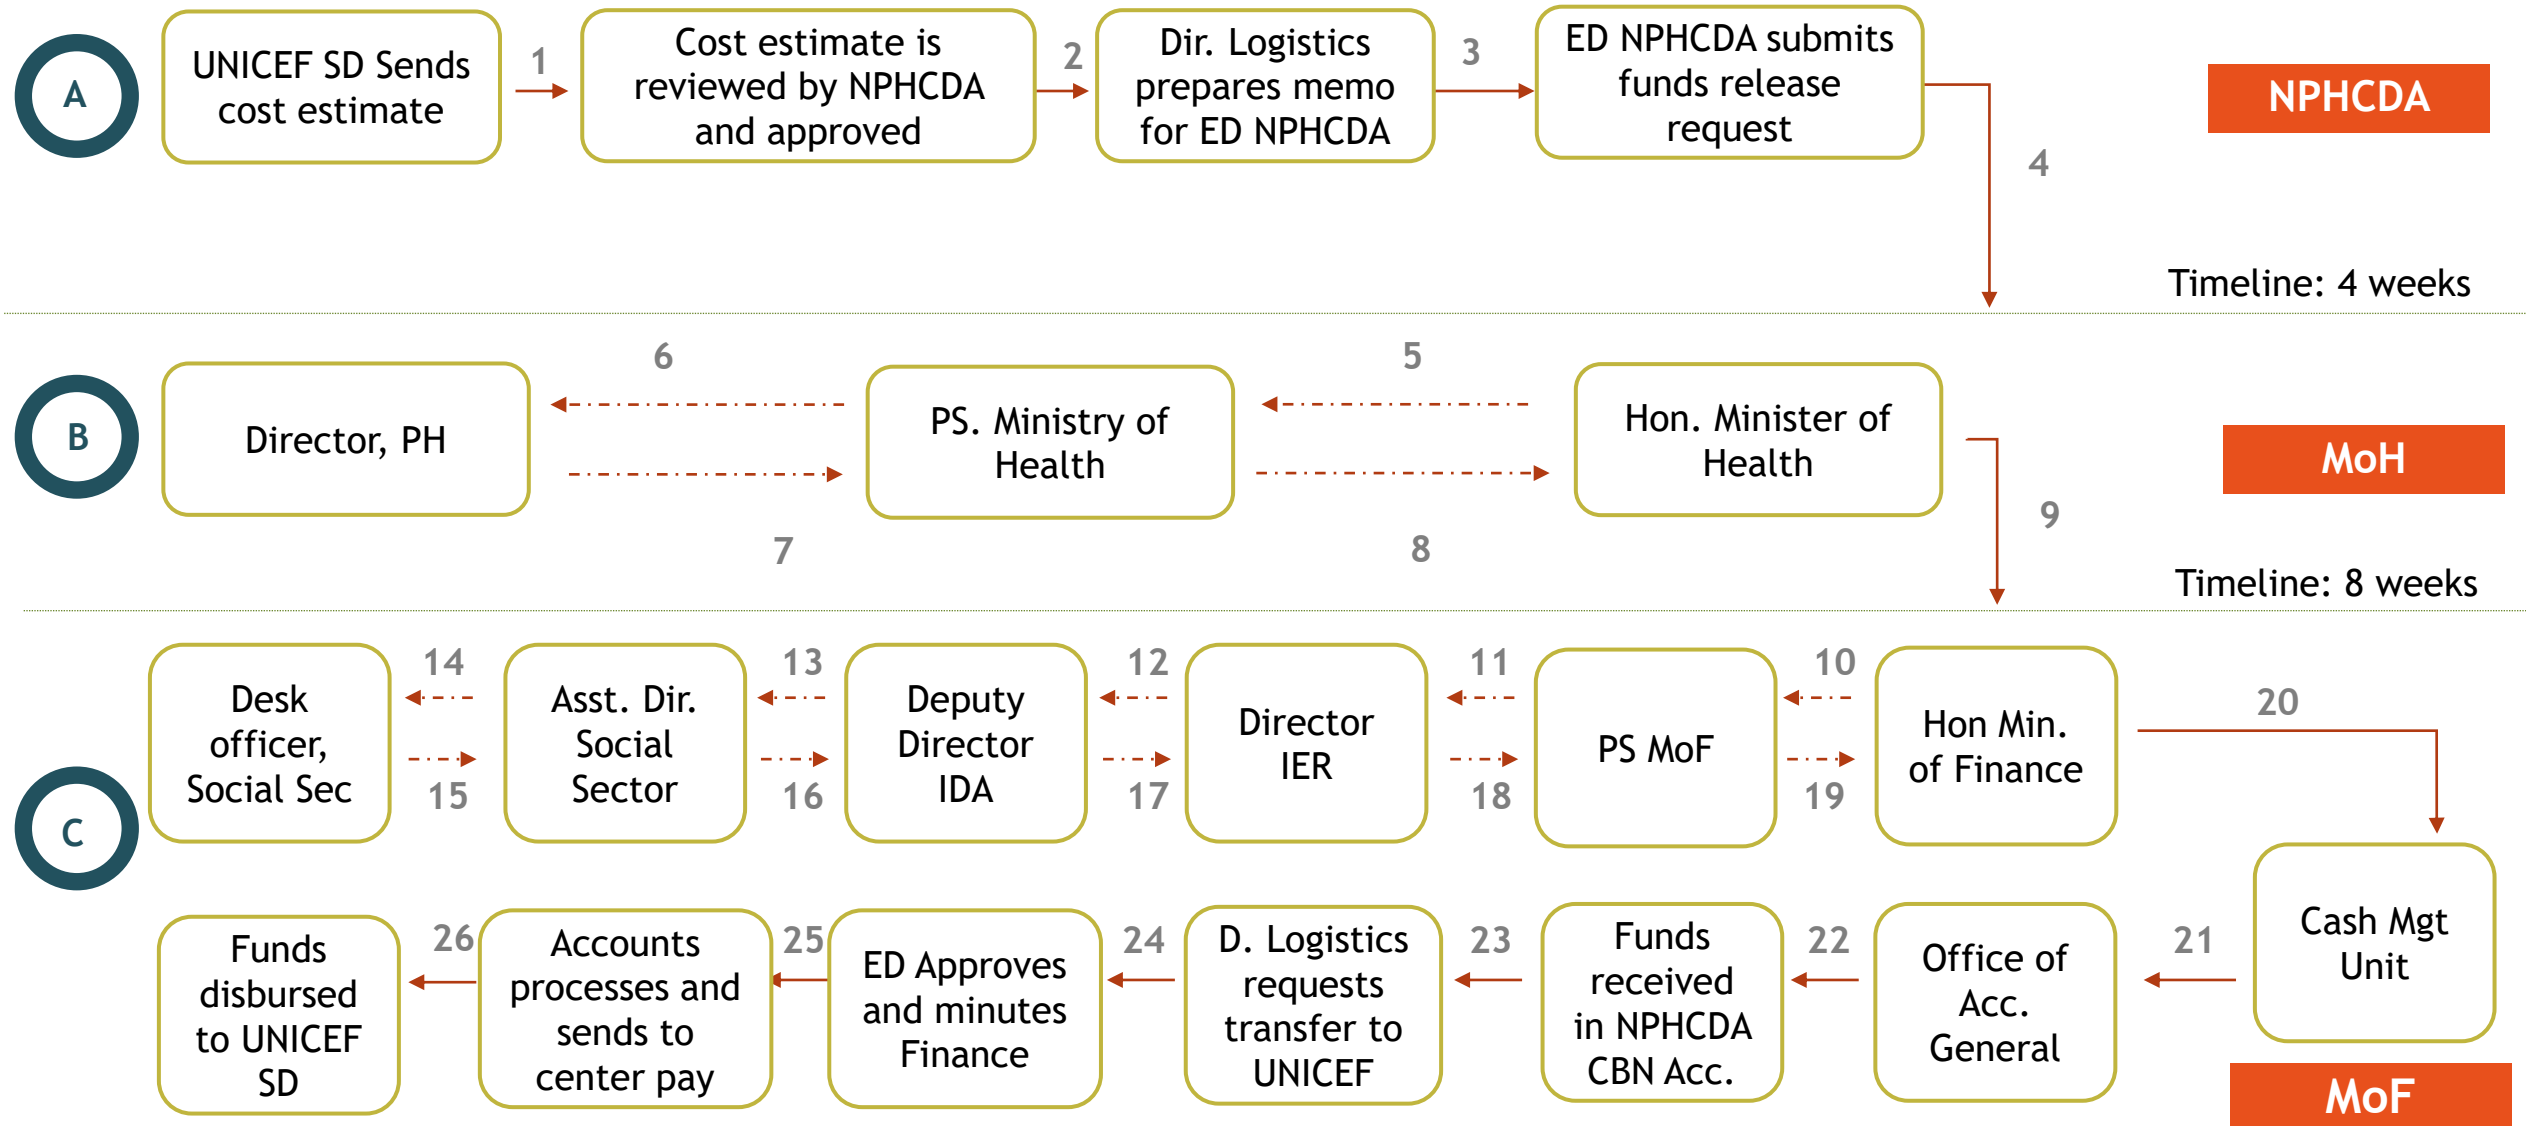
A

UNICEF SD Sends cost estimate

1

Cost estimate is reviewed by NPHCDA and approved

2

Dir. Logistics prepares memo for ED NPHCDA

3

ED NPHCDA submits funds release request

NPHCDA

4

Timeline: 4 weeks

B

Director, PH

6

7

PS. Ministry of Health

5

8

Hon. Minister of Health

MoH

9

Timeline: 8 weeks

C

Desk officer, Social Sec

14

15

Asst. Dir. Social Sector

13

16

Deputy Director IDA

12

17

Director IER

11

18

PS MoF

10

19

Hon Min. of Finance

20

Cash Mgt Unit

Funds disbursed to UNICEF SD

26

Accounts processes and sends to center pay

25

ED Approves and minutes Finance

24

D. Logistics requests transfer to UNICEF

23

Funds received in NPHCDA CBN Acc.

22

Office of Acc. General

21

MoF